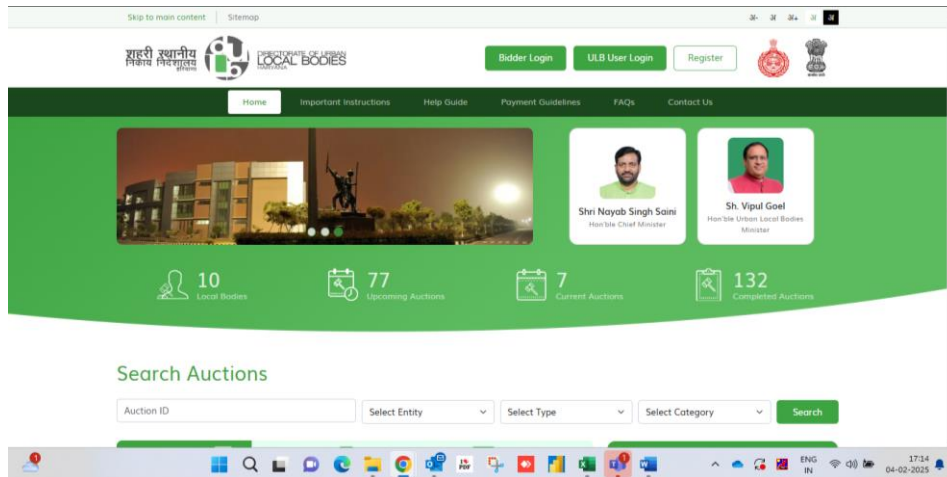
Skip to main content | Sitemap

अ- अ अ+ अ अ

शहरी स्थानीय निकाय निदेशालय हरियाणा

DIRECTORATE OF URBAN LOCAL BODIES HARYANA

Bidder Login

ULB User Login

Register

Home

Important Instructions

Help Guide

Payment Guidelines

FAQs

Contact Us

Shri Nayab Singh Saini
Hon'ble Chief Minister

Sh. Vipul Goel
Hon'ble Urban Local Bodies Minister

10
Local Bodies

77
Upcoming Auctions

7
Current Auctions

132
Completed Auctions

Search Auctions

Auction ID

Select Entity

Select Type

Select Category

Search

ENG IN

17:14
04-02-2025